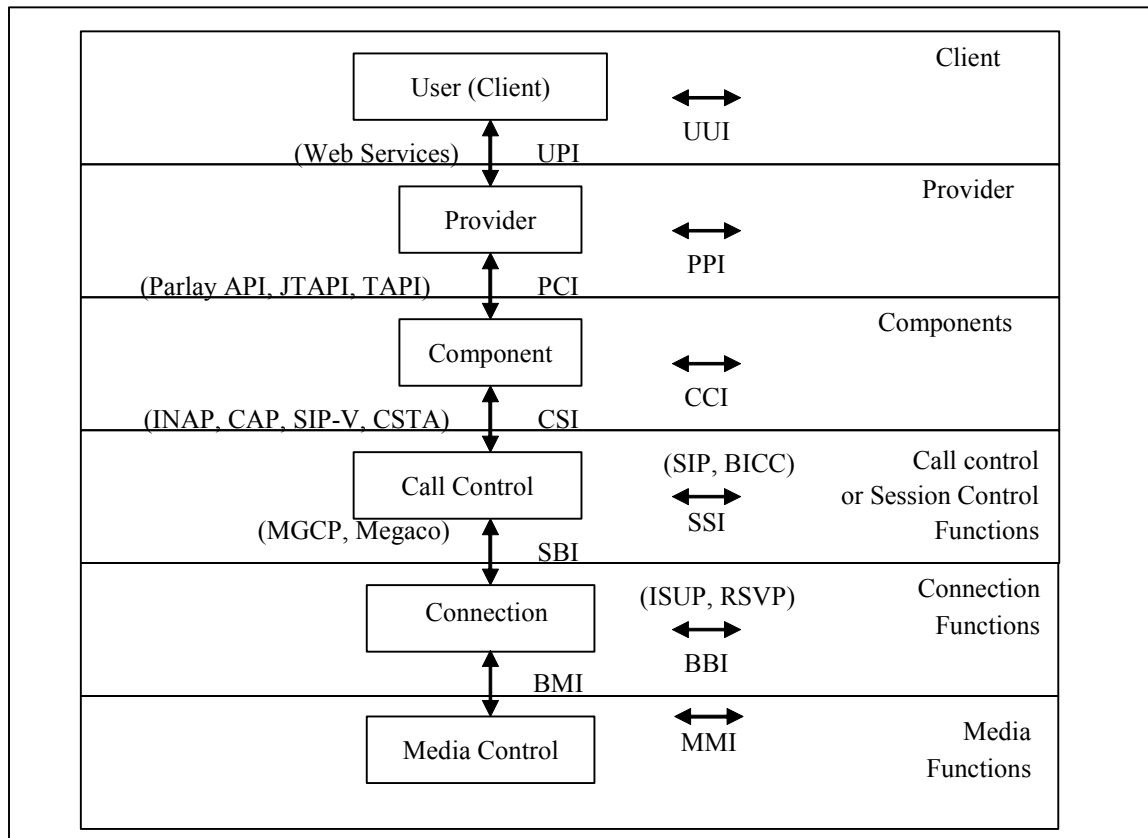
User (Client)

UUI

Client

(Web Services) UPI

Provider

PPI

Provider

(Parlay API, JTAPI, TAPI) PCI

Component

CCI

Components

(INAP, CAP, SIP-V, CSTA) CSI

Call Control

(SIP, BICC)

SSI

Call control or Session Control Functions

(MGCP, Megaco) SBI

Connection

(ISUP, RSVP)

BBI

Connection Functions

BMI

Media Control

MMI

Media Functions